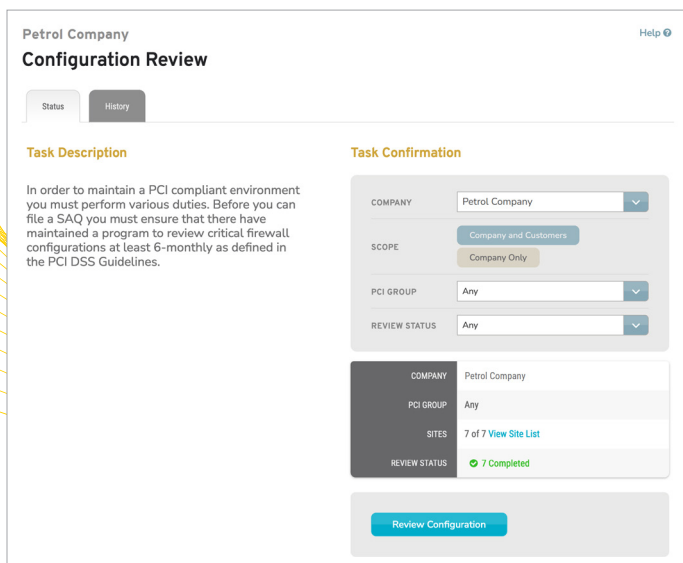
Petrol Company

Help

Configuration Review

Status

History

Task Description

In order to maintain a PCI compliant environment you must perform various duties. Before you can file a SAQ you must ensure that there have maintained a program to review critical firewall configurations at least 6-monthly as defined in the PCI DSS Guidelines.

Task Confirmation

COMPANY

Petrol Company

SCOPE

Company and Customers

Company Only

PCI GROUP

Any

REVIEW STATUS

Any

| COMPANY | Petrol Company |
|---|---|
| PCI GROUP | Any |
| SITES | 7 of 7 View Site List |
| REVIEW STATUS | 7 Completed |

Review Configuration